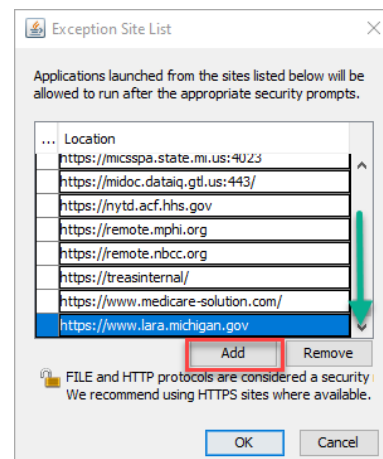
Exception Site List

Applications launched from the sites listed below will be allowed to run after the appropriate security prompts.

| ... | Location |
|---|---|
| | https://micsspa.state.mi.us:4023 |
| | https://midoc.dataiq.gtl.us:443/ |
| | https://nytd.acf.hhs.gov |
| | https://remote.mphi.org |
| | https://remote.nbcc.org |
| | https://treasinternal/ |
| | https://www.medicare-solution.com/ |
| | https://www.lara.michigan.gov |

Add Remove

FILE and HTTP protocols are considered a security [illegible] We recommend using HTTPS sites where available.

OK Cancel